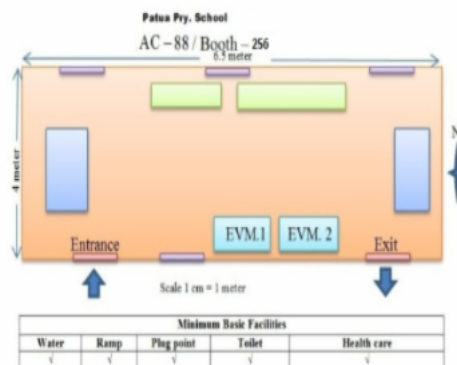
Patua Pry. School

AC – 88 / Booth – 256

6.5 meter

4 meter

EVM.1

EVM. 2

Entrance

Exit

Scale 1 cm = 1 meter

| Minimum Basic Facilities | | | | |
|---|---|---|---|---|
| Water | Ramp | Plug point | Toilet | Health care |
| √ | √ | √ | √ | √ |